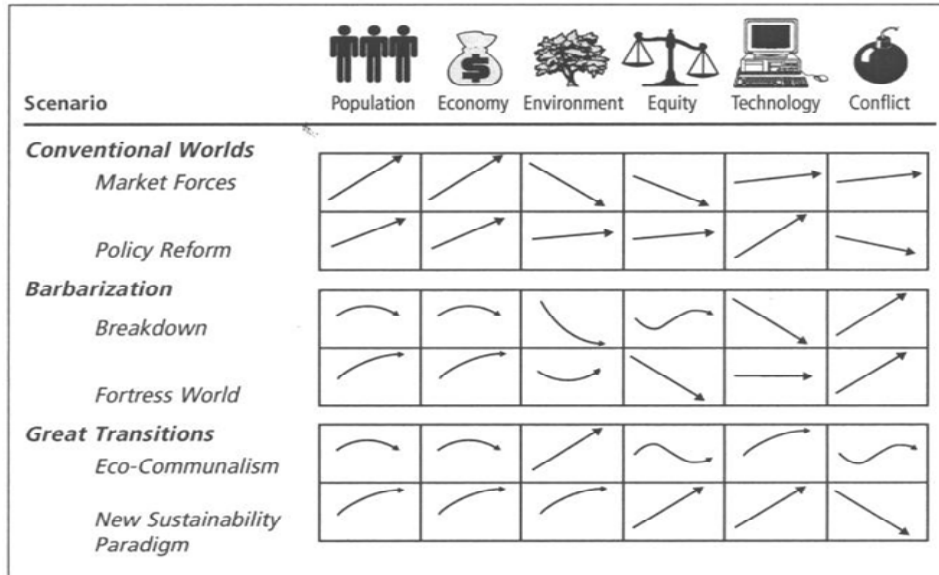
| Scenario | Population | Economy | Environment | Equity | Technology | Conflict |
|---|---|---|---|---|---|---|
| **Conventional Worlds** | | | | | | |
| Market Forces | | | | | | |
| Policy Reform | | | | | | |
| **Barbarization** | | | | | | |
| Breakdown | | | | | | |
| Fortress World | | | | | | |
| **Great Transitions** | | | | | | |
| Eco-Communalism | | | | | | |
| New Sustainability Paradigm | | | | | | |